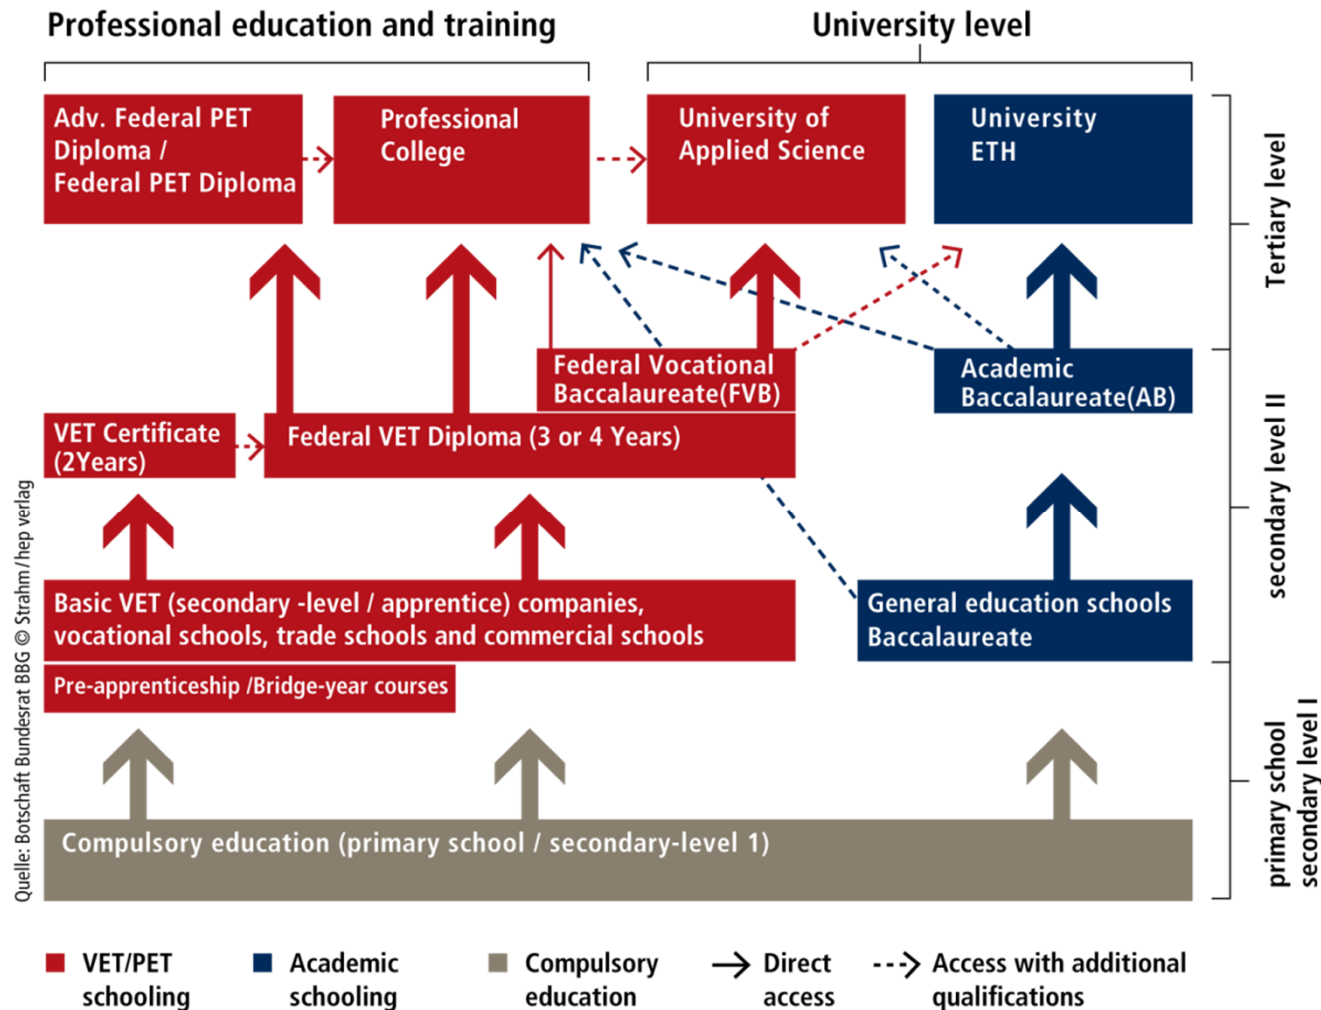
Professional education and training

University level

Adv. Federal PET Diploma / Federal PET Diploma

Professional College

University of Applied Science

University ETH

Tertiary level

Federal Vocational Baccalaureate(FVB)

Academic Baccalaureate(AB)

VET Certificate (2Years)

Federal VET Diploma (3 or 4 Years)

secondary level II

Basic VET (secondary -level / apprentice) companies, vocational schools, trade schools and commercial schools

General education schools Baccalaureate

Pre-apprenticeship /Bridge-year courses

Compulsory education (primary school / secondary-level 1)

primary school secondary level I

Quelle: Botschaft Bundesrat BBG © Strahm/hep verlag

VET/PET schooling

Academic schooling

Compulsory education

Direct access

Access with additional qualifications